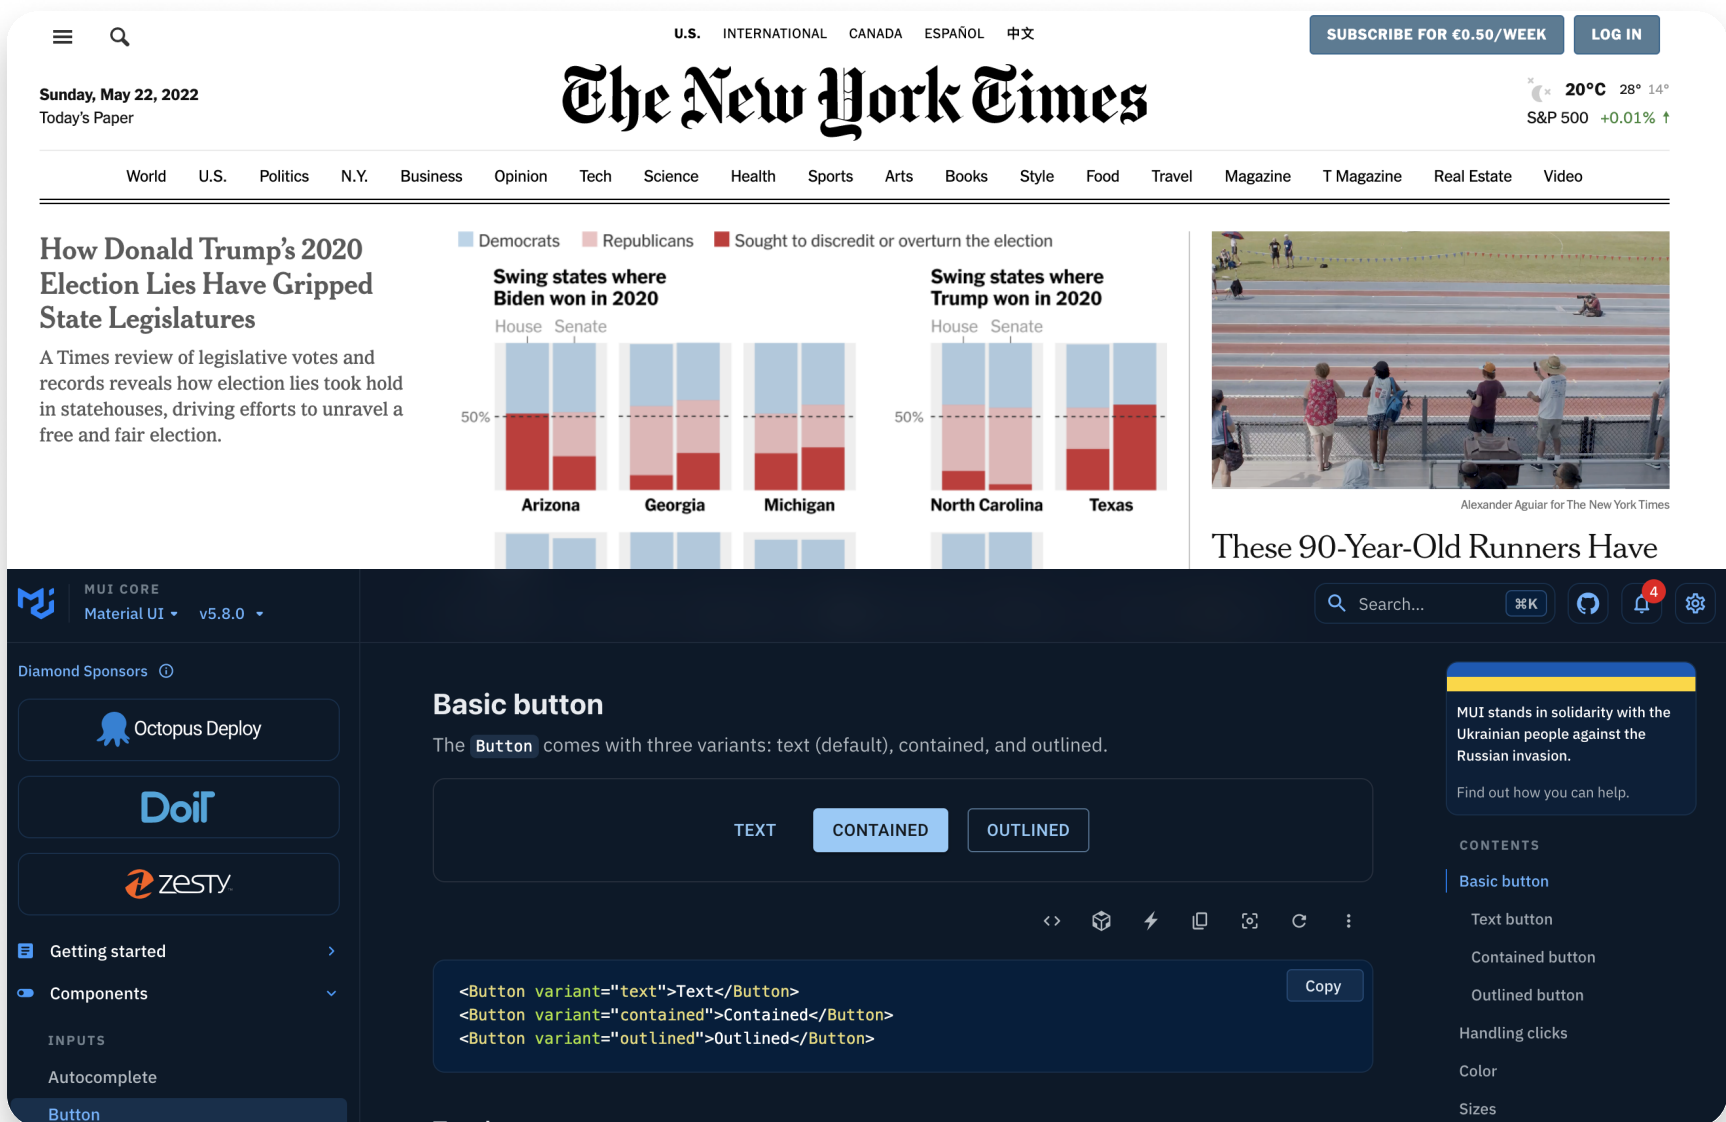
U.S. INTERNATIONAL CANADA ESPAÑOL 中文

SUBSCRIBE FOR €0.50/WEEK LOG IN

Sunday, May 22, 2022
Today's Paper

The New York Times

20°C 28° 14°
S&P 500 +0.01% ↑

World U.S. Politics N.Y. Business Opinion Tech Science Health Sports Arts Books Style Food Travel Magazine T Magazine Real Estate Video

How Donald Trump's 2020 Election Lies Have Gripped State Legislatures

A Times review of legislative votes and records reveals how election lies took hold in statehouses, driving efforts to unravel a free and fair election.

Democrats Republicans Sought to discredit or overturn the election

Swing states where Biden won in 2020

House Senate

50%

Arizona Georgia Michigan

Swing states where Trump won in 2020

House Senate

50%

North Carolina Texas

Alexander Aguiar for The New York Times

These 90-Year-Old Runners Have

MUI CORE
Material UI v5.8.0

Search... ⌘K

4

Diamond Sponsors

Octopus Deploy

DoiT

zesty

Getting started

Components

INPUTS

Autocomplete

Button

Basic button

The Button comes with three variants: text (default), contained, and outlined.

TEXT CONTAINED OUTLINED

Copy

<Button variant="text">Text</Button>
<Button variant="contained">Contained</Button>
<Button variant="outlined">Outlined</Button>

MUI stands in solidarity with the Ukrainian people against the Russian invasion.

Find out how you can help.

CONTENTS

Basic button

Text button

Contained button

Outlined button

Handling clicks

Color

Sizes